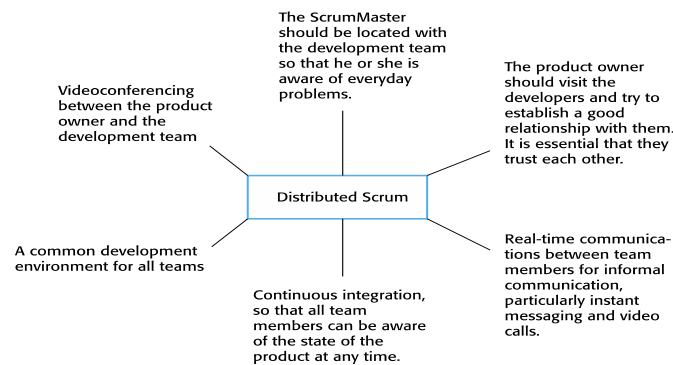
The ScrumMaster should be located with the development team so that he or she is aware of everyday problems.

Videoconferencing between the product owner and the development team

The product owner should visit the developers and try to establish a good relationship with them. It is essential that they trust each other.

Distributed Scrum

A common development environment for all teams

Real-time communications between team members for informal communication, particularly instant messaging and video calls.

Continuous integration, so that all team members can be aware of the state of the product at any time.